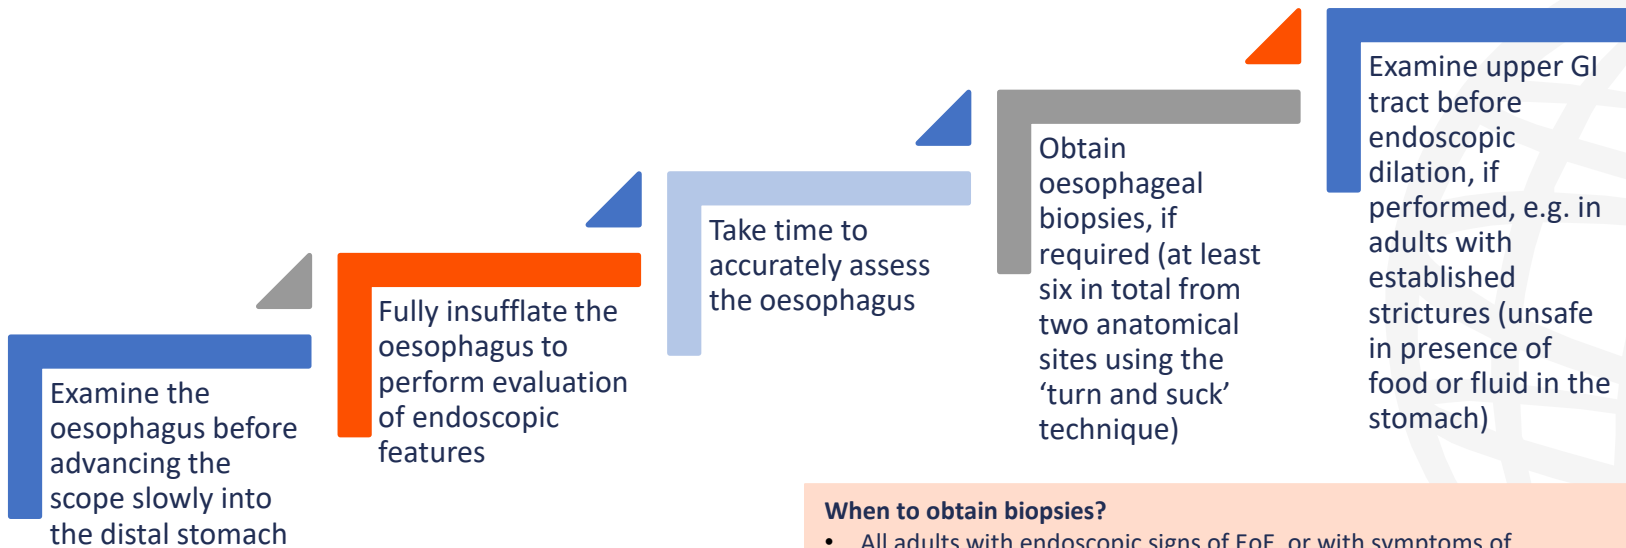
Examine the oesophagus before advancing the scope slowly into the distal stomach

Fully insufflate the oesophagus to perform evaluation of endoscopic features

Take time to accurately assess the oesophagus

Obtain oesophageal biopsies, if required (at least six in total from two anatomical sites using the ‘turn and suck’ technique)

Examine upper GI tract before endoscopic dilation, if performed, e.g. in adults with established strictures (unsafe in presence of food or fluid in the stomach)

When to obtain biopsies?

• All adults with endoscopic signs of EoE, or with symptoms of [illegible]